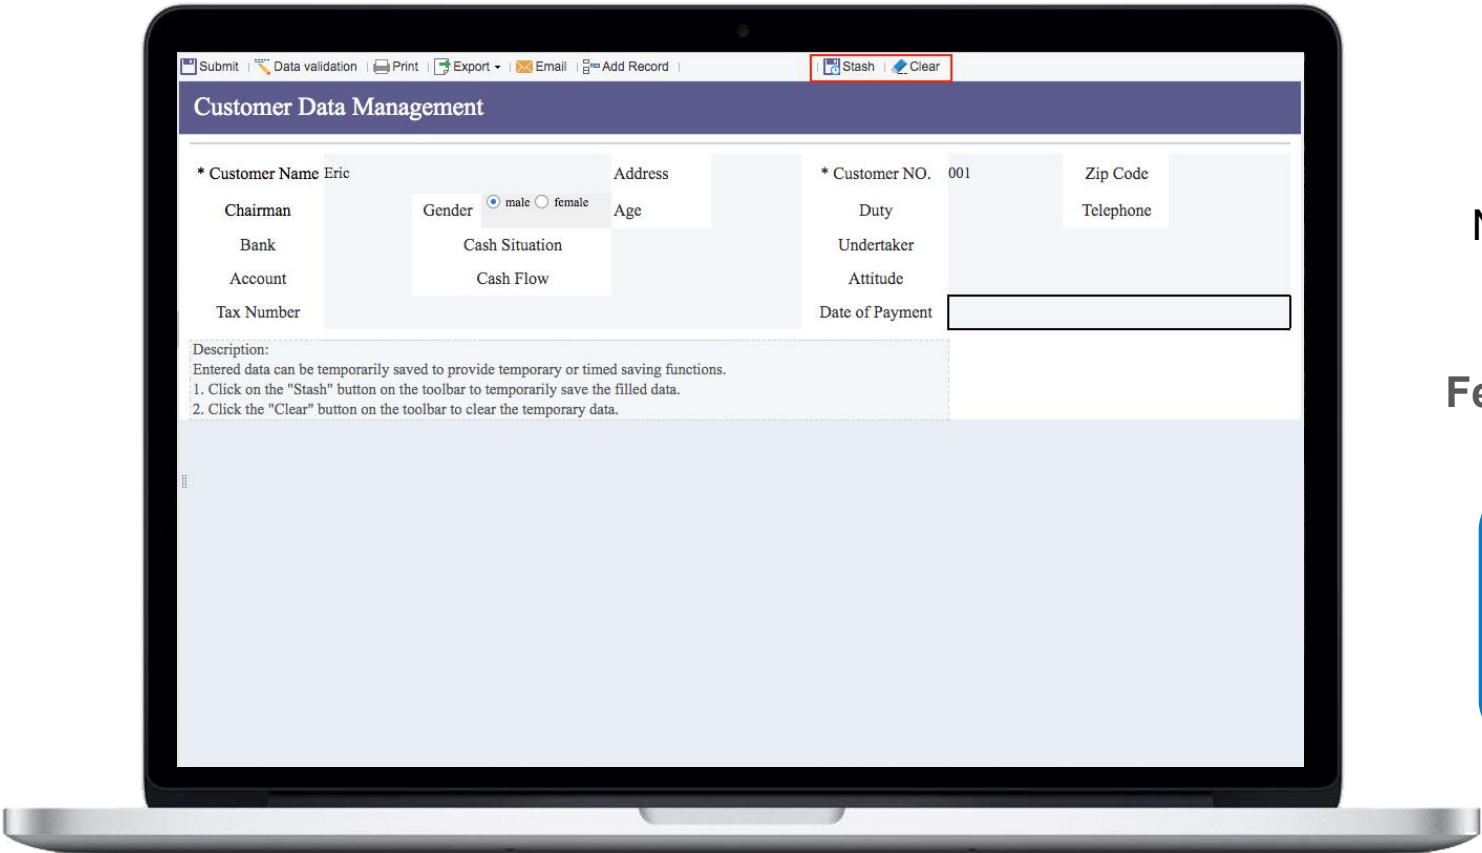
Submit | Data validation | Print | Export | Email | Add Record | Stash | Clear

Customer Data Management

| * Customer Name | Eric | | Address | | * Customer NO. | 001 | Zip Code | |
|---|---|---|---|---|---|---|---|---|
| Chairman | | Gender | male female | Age | Duty | | Telephone | |
| Bank | | Cash Situation | | | Undertaker | | | |
| Account | | Cash Flow | | | Attitude | | | |
| Tax Number | | | | | Date of Payment | | | |

Description:
Entered data can be temporarily saved to provide temporary or timed saving functions.
1. Click on the "Stash" button on the toolbar to temporarily save the filled data.
2. Click the "Clear" button on the toolbar to clear the temporary data.

N

Fe